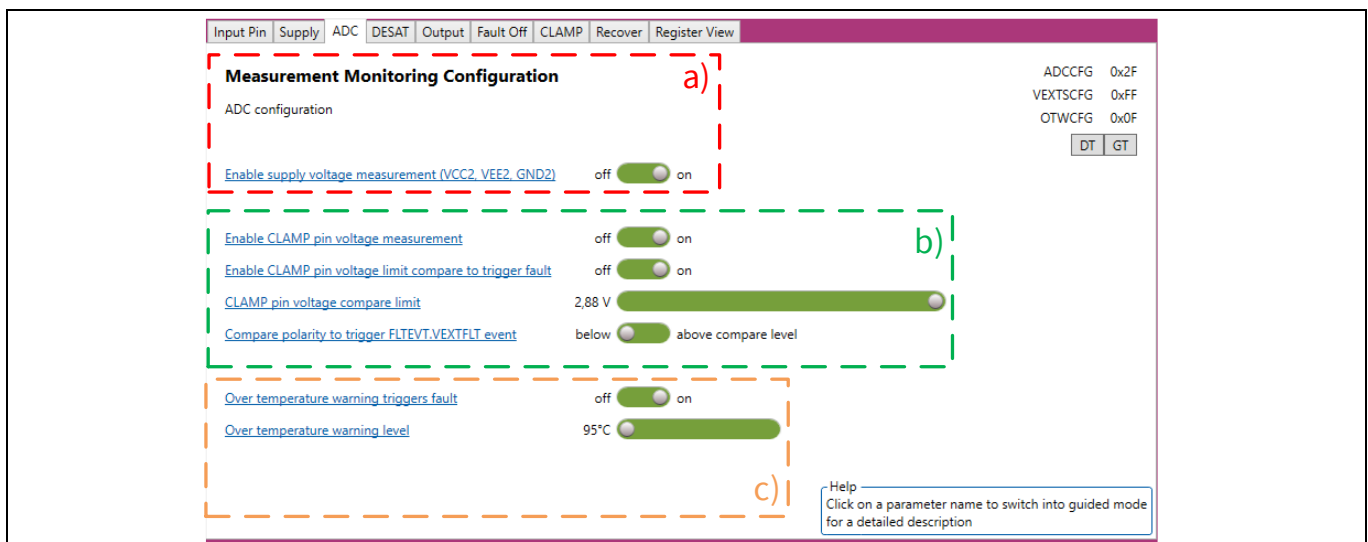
Input Pin | Supply | ADC | DESAT | Output | Fault Off | CLAMP | Recover | Register View

Measurement Monitoring Configuration

ADC configuration

a)

ADCCFG 0x2F
VEXTSCFG 0xFF
OTWCFG 0x0F

DT GT

Enable supply voltage measurement (VCC2, VEE2, GND2) off on

b)

Enable CLAMP pin voltage measurement off on

Enable CLAMP pin voltage limit compare to trigger fault off on

CLAMP pin voltage compare limit 2,88 V

Compare polarity to trigger FLTEVT.VEXTFLT event below above compare level

Over temperature warning triggers fault off on

Over temperature warning level 95°C

c)

Help
Click on a parameter name to switch into guided mode for a detailed description